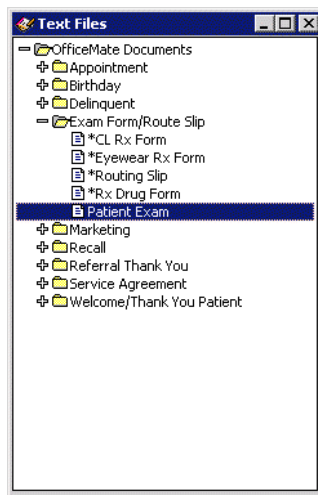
Text Files

OfficeMate Documents
Appointment
Birthday
Delinquent
Exam Form/Route Slip
*CL Rx Form
*Eyewear Rx Form
*Routing Slip
*Rx Drug Form
Patient Exam
Marketing
Recall
Referral Thank You
Service Agreement
Welcome/Thank You Patient